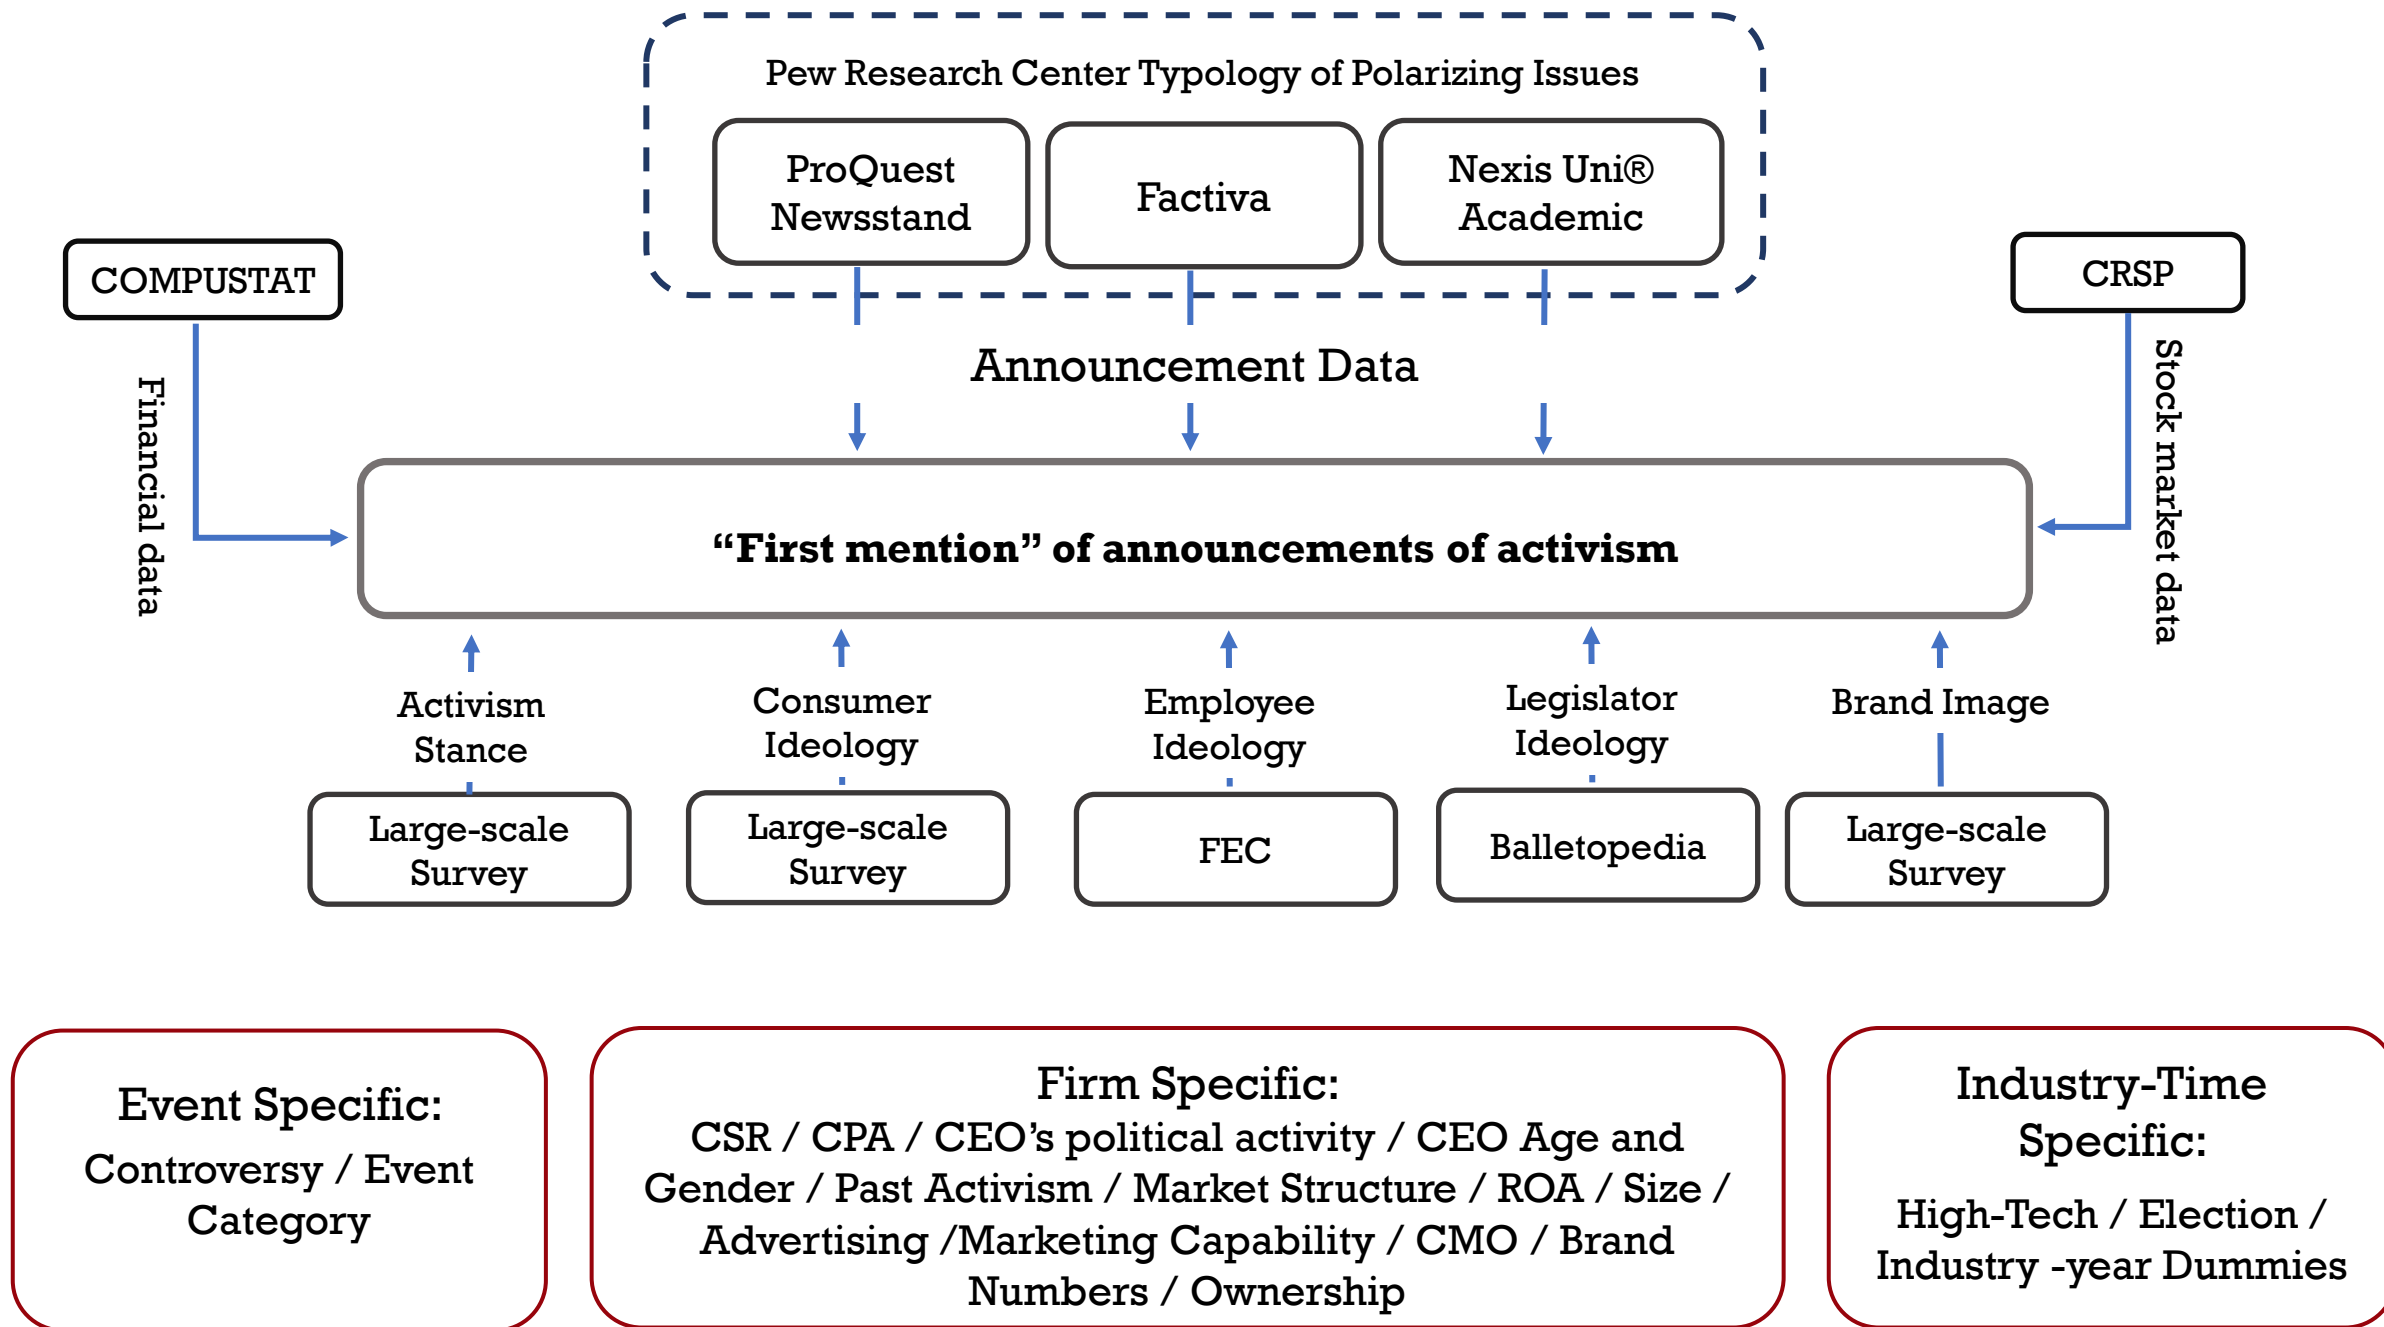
Pew Research Center Typology of Polarizing Issues

ProQuest Newsstand

Factiva

Nexis Uni® Academic

COMPUSTAT

CRSP

Announcement Data

Financial data

Stock market data

“First mention” of announcements of activism

Activism Stance

Consumer Ideology

Employee Ideology

Legislator Ideology

Brand Image

Large-scale Survey

Large-scale Survey

FEC

Balletopedia

Large-scale Survey

Event Specific:
Controversy / Event Category

Firm Specific:
CSR / CPA / CEO’s political activity / CEO Age and Gender / Past Activism / Market Structure / ROA / Size / Advertising /Marketing Capability / CMO / Brand Numbers / Ownership

Industry-Time Specific:
High-Tech / Election / Industry -year Dummies